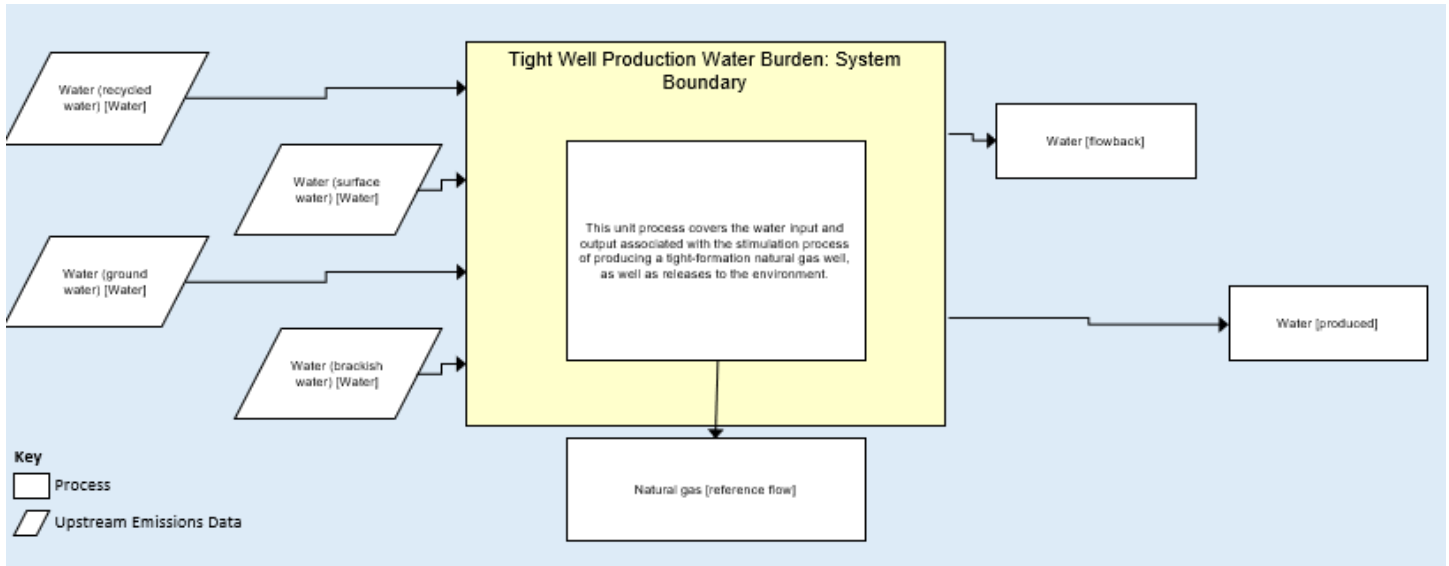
Water (recycled water) [Water]

Water (surface water) [Water]

Water (ground water) [Water]

Water (brackish water) [Water]

Tight Well Production Water Burden: System Boundary

This unit process covers the water input and output associated with the stimulation process of producing a tight-formation natural gas well, as well as releases to the environment.

Water [flowback]

Water [produced]

Natural gas [reference flow]

Key
Process
Upstream Emissions Data